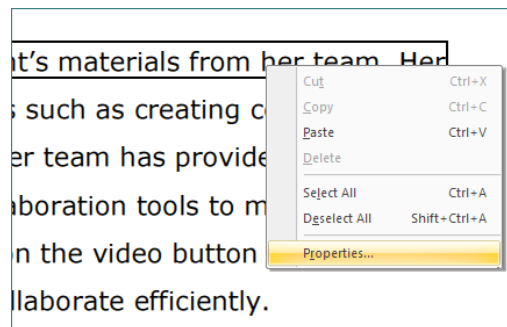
nt's materials from her team. Her
s such as creating c
er team has provide
aboration tools to m
n the video button
llaborate efficiently.

Cut Ctrl+X
Copy Ctrl+C
Paste Ctrl+V
Delete
Select All Ctrl+A
Deselect All Shift+Ctrl+A
Properties...